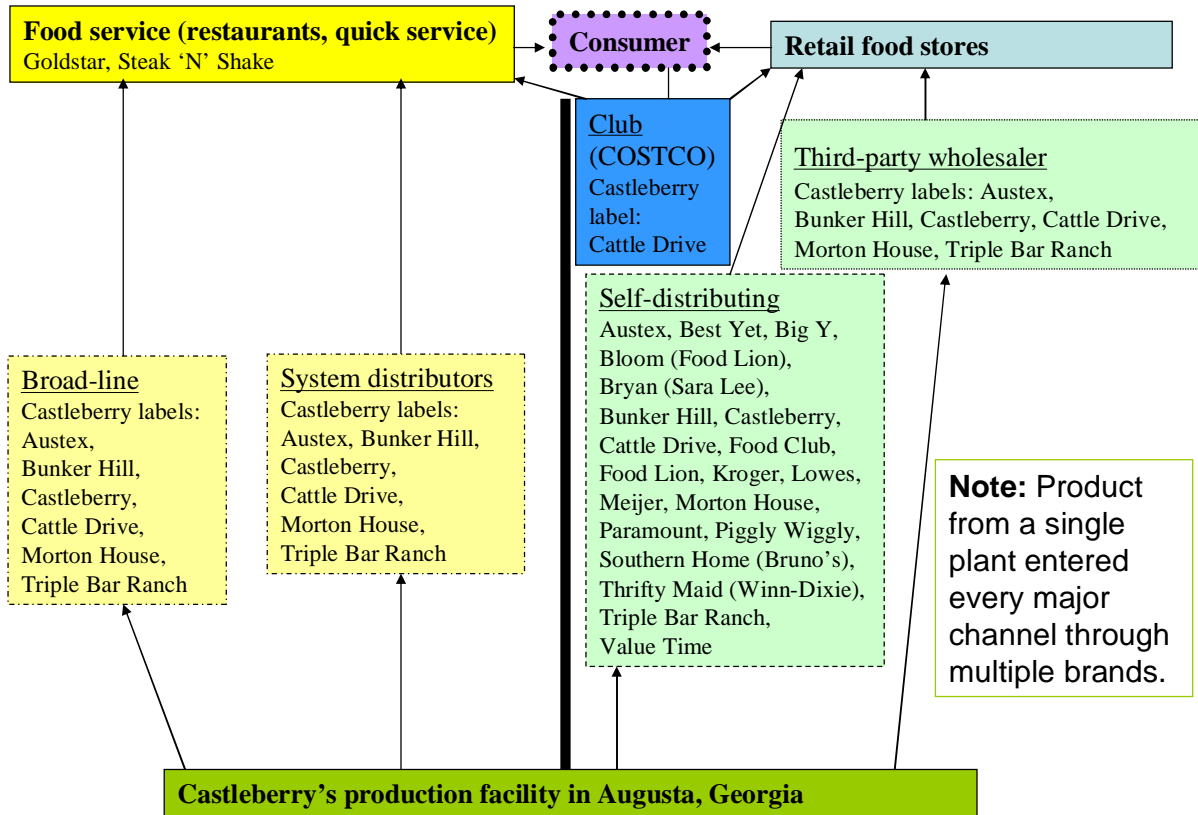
Food service (restaurants, quick service)
Goldstar, Steak 'N' Shake

Consumer

Retail food stores

Club (COSTCO)
Castleberry label:
Cattle Drive

Third-party wholesaler
Castleberry labels: Austex, Bunker Hill, Castleberry, Cattle Drive, Morton House, Triple Bar Ranch

Self-distributing
Austex, Best Yet, Big Y, Bloom (Food Lion), Bryan (Sara Lee), Bunker Hill, Castleberry, Cattle Drive, Food Club, Food Lion, Kroger, Lowes, Meijer, Morton House, Paramount, Piggly Wiggly, Southern Home (Bruno's), Thrifty Maid (Winn-Dixie), Triple Bar Ranch, Value Time

Broad-line
Castleberry labels:
Austex,
Bunker Hill,
Castleberry,
Cattle Drive,
Morton House,
Triple Bar Ranch

System distributors
Castleberry labels:
Austex, Bunker Hill,
Castleberry,
Cattle Drive,
Morton House,
Triple Bar Ranch

Note: Product from a single plant entered every major channel through multiple brands.

Castleberry's production facility in Augusta, Georgia